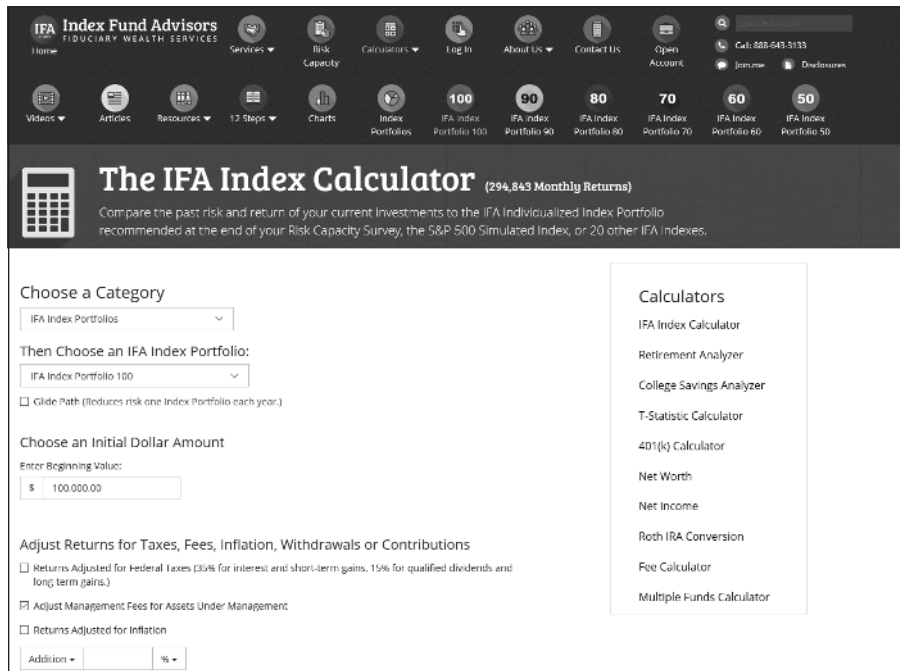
IFA Index Fund Advisors
FIDUCIARY WEALTH SERVICES
Home

Services ▾
Risk Capacity
Calculators ▾
Log In
About Us ▾
Contact Us
Open Account
Call: 888-643-3133
Join.me
Disclosures

Videos ▾
Articles
Resources ▾
12 Steps ▾
Charts
Index Portfolios
100 IFA Index Portfolio 100
90 IFA Index Portfolio 90
80 IFA Index Portfolio 80
70 IFA Index Portfolio 70
60 IFA Index Portfolio 60
50 IFA Index Portfolio 50

The IFA Index Calculator (294,843 Monthly Returns)

Compare the past risk and return of your current investments to the IFA Individualized Index Portfolio recommended at the end of your Risk Capacity Survey, the S&P 500 Simulated Index, or 20 other IFA Indexes.

Choose a Category
IFA Index Portfolios

Then Choose an IFA Index Portfolio:
IFA Index Portfolio 100
☐ Glide Path (Reduces risk one Index Portfolio each year.)

Choose an Initial Dollar Amount
Enter Beginning Value:
$ 100,000.00

Adjust Returns for Taxes, Fees, Inflation, Withdrawals or Contributions
☐ Returns Adjusted for Federal Taxes (35% for interest and short-term gains. 15% for qualified dividends and long term gains.)
☑ Adjust Management Fees for Assets Under Management
☐ Returns Adjusted for Inflation
Addition ▾ % ▾

Calculators
IFA Index Calculator
Retirement Analyzer
College Savings Analyzer
T-Statistic Calculator
401(k) Calculator
Net Worth
Net Income
Roth IRA Conversion
Fee Calculator
Multiple Funds Calculator